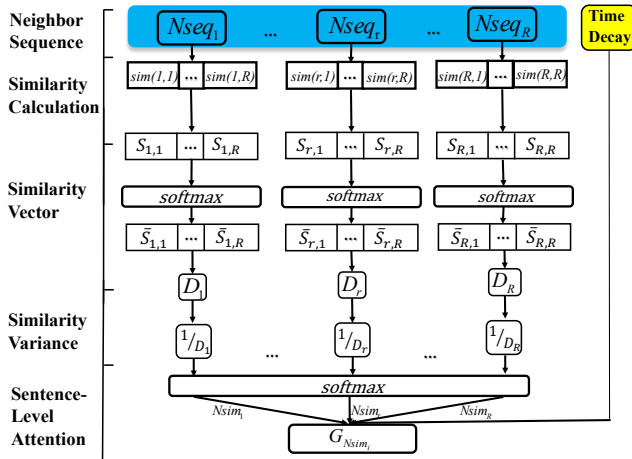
Neighbor Sequence

$Nseq_1$ ... $Nseq_r$ ... $Nseq_R$

Time Decay

Similarity Calculation

$sim(1,1)$ ... $sim(1,R)$

$sim(r,1)$ ... $sim(r,R)$

$sim(R,1)$ ... $sim(R,R)$

$S_{1,1}$ ... $S_{1,R}$

$S_{r,1}$ ... $S_{r,R}$

$S_{R,1}$ ... $S_{R,R}$

Similarity Vector

softmax

softmax

softmax

$\bar{S}_{1,1}$ ... $\bar{S}_{1,R}$

$\bar{S}_{r,1}$ ... $\bar{S}_{r,R}$

$\bar{S}_{R,1}$ ... $\bar{S}_{R,R}$

$D_1$

$D_r$

$D_R$

Similarity Variance

$1/_{D_1}$ ... $1/_{D_r}$ ... $1/_{D_R}$

Sentence-Level Attention

softmax

$Nsim_1$

$Nsim_r$

$Nsim_R$

$G_{Nsim_i}$